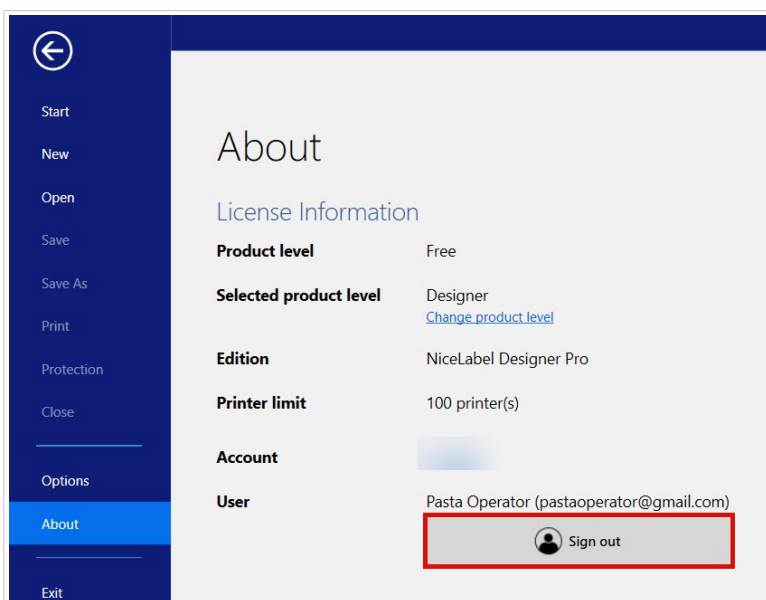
Start
New
Open
Save
Save As
Print
Protection
Close
Options
About
Exit

About

License Information

| | |
|---|---|
| **Product level** | Free |
| **Selected product level** | Designer<br>Change product level |
| **Edition** | NiceLabel Designer Pro |
| **Printer limit** | 100 printer(s) |
| **Account** | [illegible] |
| **User** | Pasta Operator (pastaoperator@gmail.com) |

Sign out